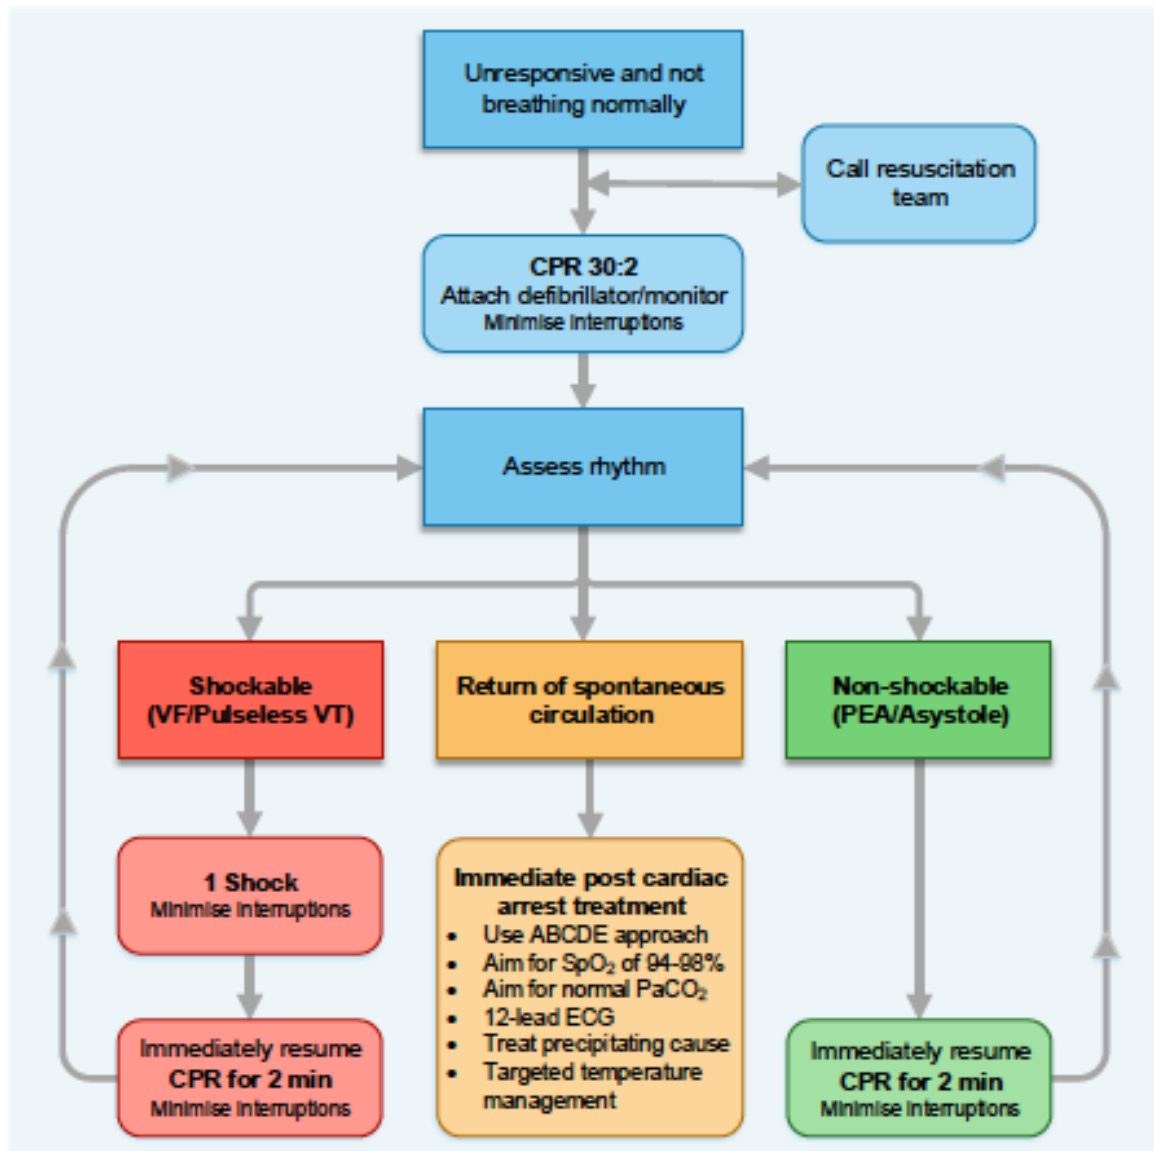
Unresponsive and not breathing normally

Call resuscitation team

CPR 30:2
Attach defibrillator/monitor
Minimise interruptions

Assess rhythm

Shockable
(VF/Pulseless VT)

Return of spontaneous circulation

Non-shockable
(PEA/Asystole)

1 Shock
Minimise interruptions

Immediately resume
CPR for 2 min
Minimise interruptions

Immediate post cardiac arrest treatment
- Use ABCDE approach
- Aim for $SpO_2$ of 94-98%
- Aim for normal $PaCO_2$
- 12-lead ECG
- Treat precipitating cause
- Targeted temperature management

Immediately resume
CPR for 2 min
Minimise interruptions